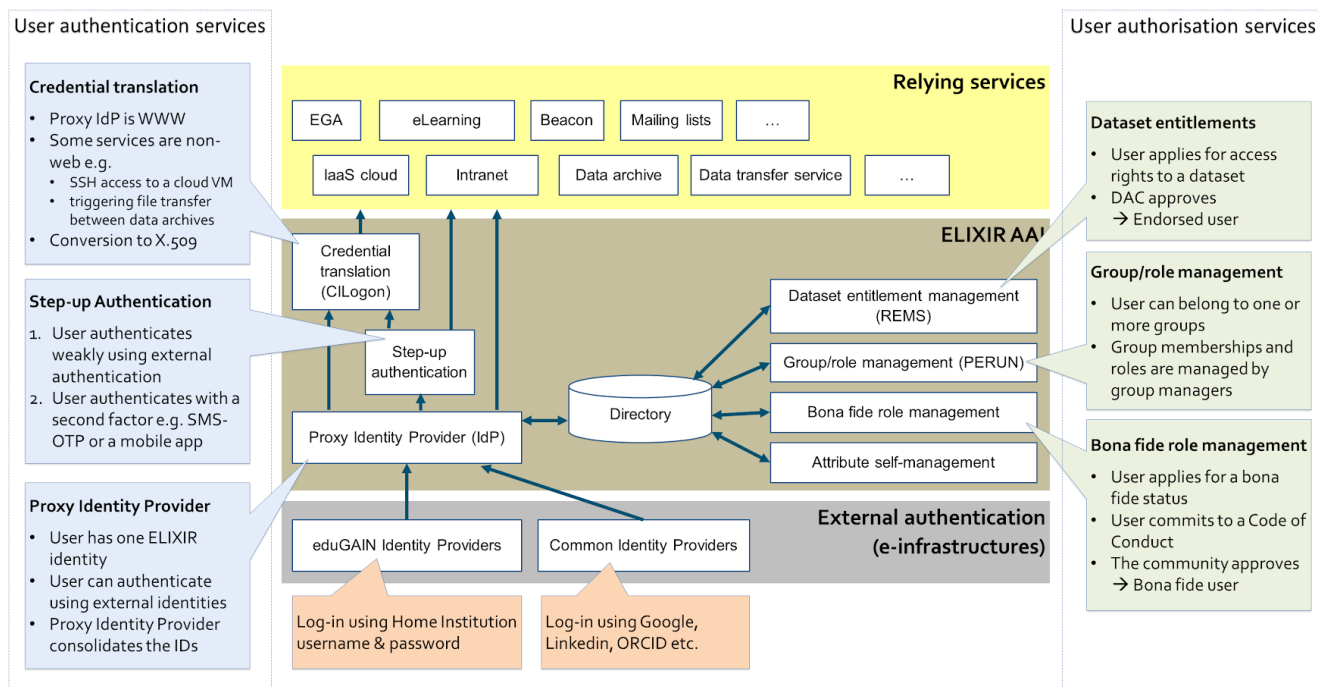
User authentication services

Credential translation
• Proxy IdP is WWW
• Some services are non-web e.g.
• SSH access to a cloud VM
• triggering file transfer between data archives
• Conversion to X.509

Step-up Authentication
1. User authenticates weakly using external authentication
2. User authenticates with a second factor e.g. SMS-OTP or a mobile app

Proxy Identity Provider
• User has one ELIXIR identity
• User can authenticate using external identities
• Proxy Identity Provider consolidates the IDs

Relying services

EGA
eLearning
Beacon
Mailing lists
…
IaaS cloud
Intranet
Data archive
Data transfer service
…

ELIXIR AAI

Credential translation (CILogon)
Step-up authentication
Proxy Identity Provider (IdP)
Directory
Dataset entitlement management (REMS)
Group/role management (PERUN)
Bona fide role management
Attribute self-management

External authentication (e-infrastructures)

eduGAIN Identity Providers
Common Identity Providers

Log-in using Home Institution username & password

Log-in using Google, Linkedin, ORCID etc.

User authorisation services

Dataset entitlements
• User applies for access rights to a dataset
• DAC approves → Endorsed user

Group/role management
• User can belong to one or more groups
• Group memberships and roles are managed by group managers

Bona fide role management
• User applies for a bona fide status
• User commits to a Code of Conduct
• The community approves → Bona fide user